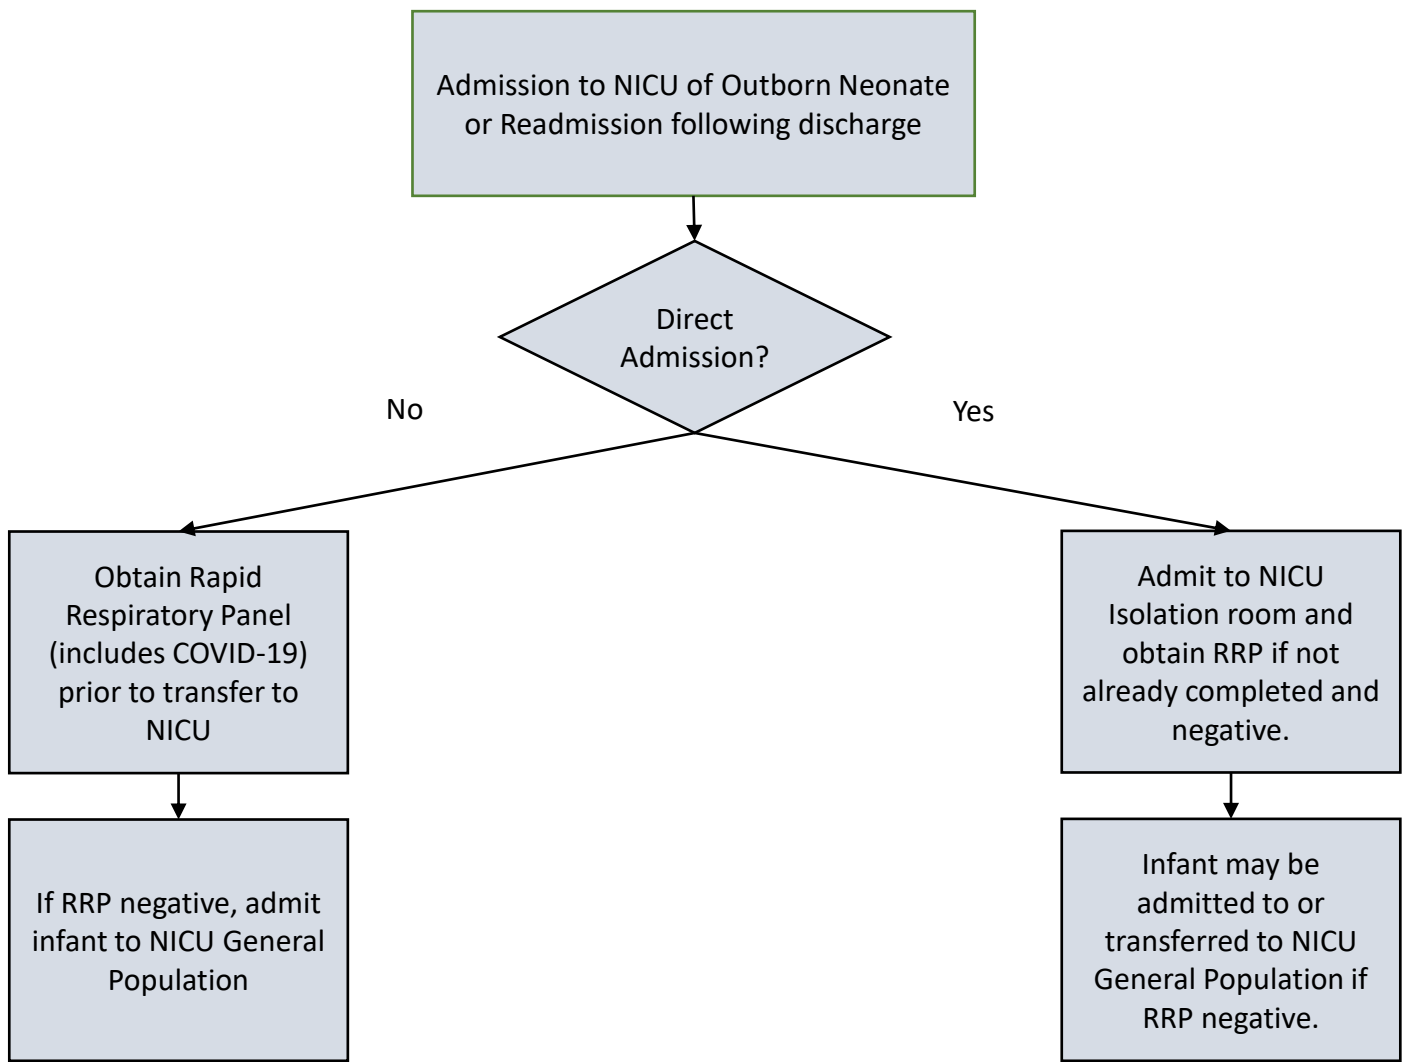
Admission to NICU of Outborn Neonate or Readmission following discharge

Direct Admission?

No

Yes

Obtain Rapid Respiratory Panel (includes COVID-19) prior to transfer to NICU

Admit to NICU Isolation room and obtain RRP if not already completed and negative.

If RRP negative, admit infant to NICU General Population

Infant may be admitted to or transferred to NICU General Population if RRP negative.